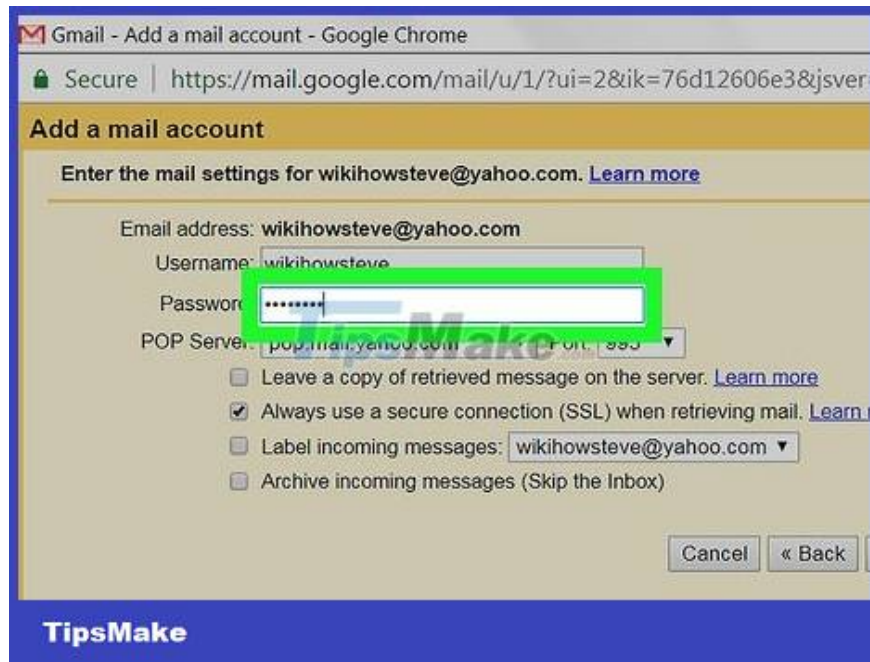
Gmail - Add a mail account - Google Chrome

Secure | https://mail.google.com/mail/u/1/?ui=2&ik=76d12606e3&jsver

Add a mail account

Enter the mail settings for wikihowsteve@yahoo.com. Learn more

Email address: wikihowsteve@yahoo.com

Username: wikihowsteve

Password: ••••••••

POP Server: pop.mail.yahoo.com Port: 995

Leave a copy of retrieved message on the server. Learn more

Always use a secure connection (SSL) when retrieving mail. Learn

Label incoming messages: wikihowsteve@yahoo.com

Archive incoming messages (Skip the Inbox)

Cancel « Back

TipsMake

TipsMake